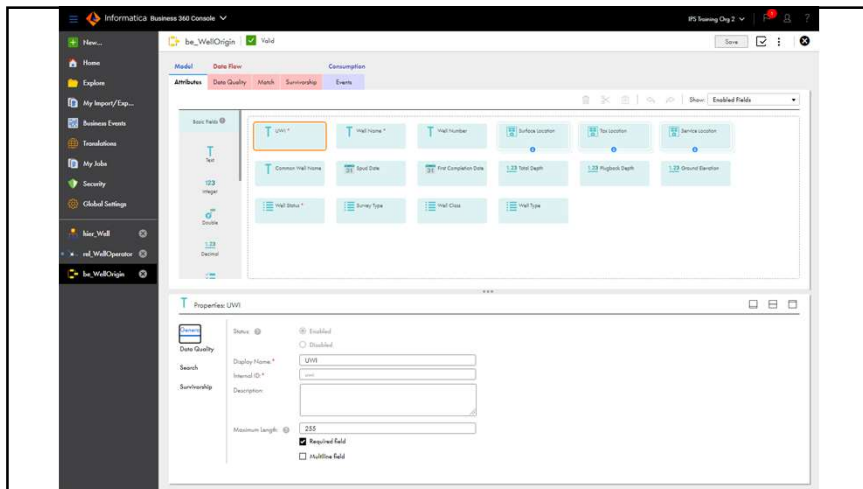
Informatica Business 360 Console
IRS Training Org 2
New...
Home
Explore
My Import/Exp...
Business Events
Translations
My Jobs
Security
Global Settings
hier_Well
rel_WellOperator
be_WellOrigin
be_WellOrigin
Valid
Save
Model
Data Flow
Consumption
Attributes
Data Quality
Match
Survivorship
Events
Show: Enabled Fields
Basic Fields
Text
Integer
Double
Decimal
UWI *
Well Name *
Well Number
Surface Location
Toe Location
Service Location
Common Well Name
Spud Date
First Completion Date
Total Depth
Plugback Depth
Ground Elevation
Well Status *
Survey Type
Well Class
Well Type
Properties: UWI
General
Data Quality
Search
Survivorship
Status:
Enabled
Disabled
Display Name: *
UWI
Internal ID: *
uwi
Description:
Maximum length:
255
Required field
Multiline field